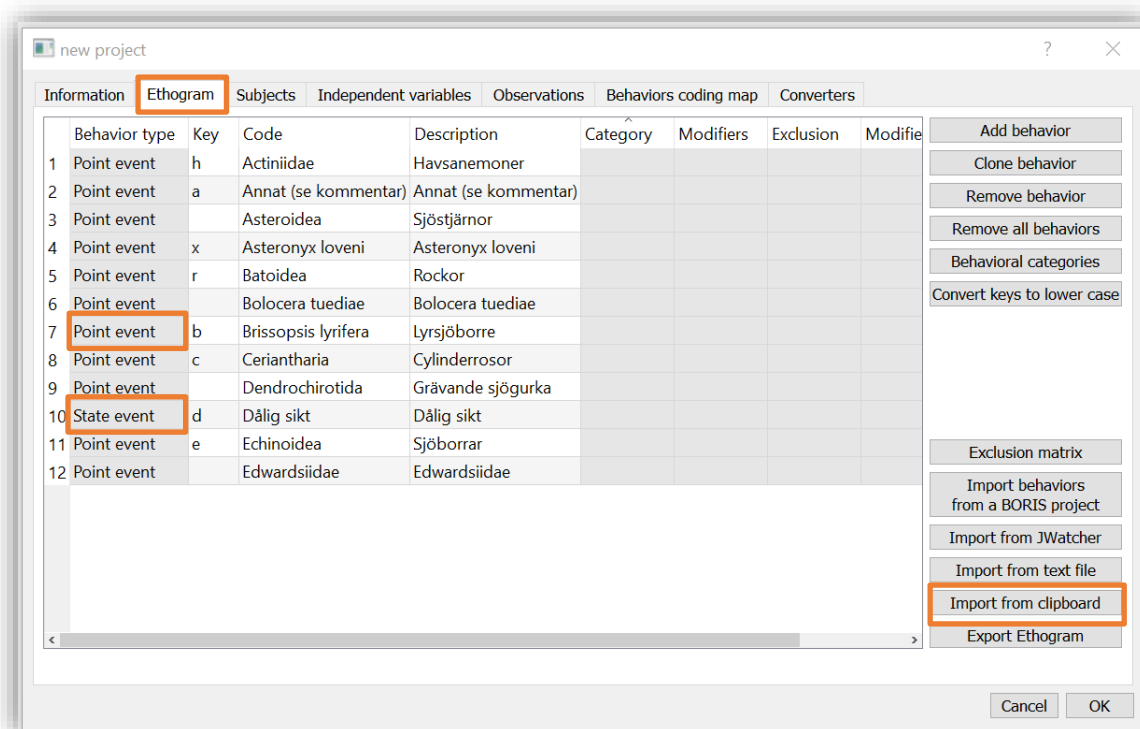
new project

?

Information | Ethogram | Subjects | Independent variables | Observations | Behaviors coding map | Converters

| | Behavior type | Key | Code | Description | Category | Modifiers | Exclusion | Modifie |
|---|---|---|---|---|---|---|---|---|
| 1 | Point event | h | Actiniidae | Havsanemoner | | | | |
| 2 | Point event | a | Annat (se kommentar) | Annat (se kommentar) | | | | |
| 3 | Point event | | Asteroidea | Sjöstjärnor | | | | |
| 4 | Point event | x | Asteronyx loveni | Asteronyx loveni | | | | |
| 5 | Point event | r | Batoidea | Rockor | | | | |
| 6 | Point event | | Bolocera tuediae | Bolocera tuediae | | | | |
| 7 | Point event | b | Brissopsis lyrifera | Lyrsjöborre | | | | |
| 8 | Point event | c | Ceriantharia | Cylinderrosor | | | | |
| 9 | Point event | | Dendrochirotida | Grävande sjögurka | | | | |
| 10 | State event | d | Dålig sikt | Dålig sikt | | | | |
| 11 | Point event | e | Echinoidea | Sjöborrar | | | | |
| 12 | Point event | | Edwardsiidae | Edwardsiidae | | | | |

Add behavior
Clone behavior
Remove behavior
Remove all behaviors
Behavioral categories
Convert keys to lower case
Exclusion matrix
Import behaviors from a BORIS project
Import from JWatcher
Import from text file
Import from clipboard
Export Ethogram

Cancel
OK